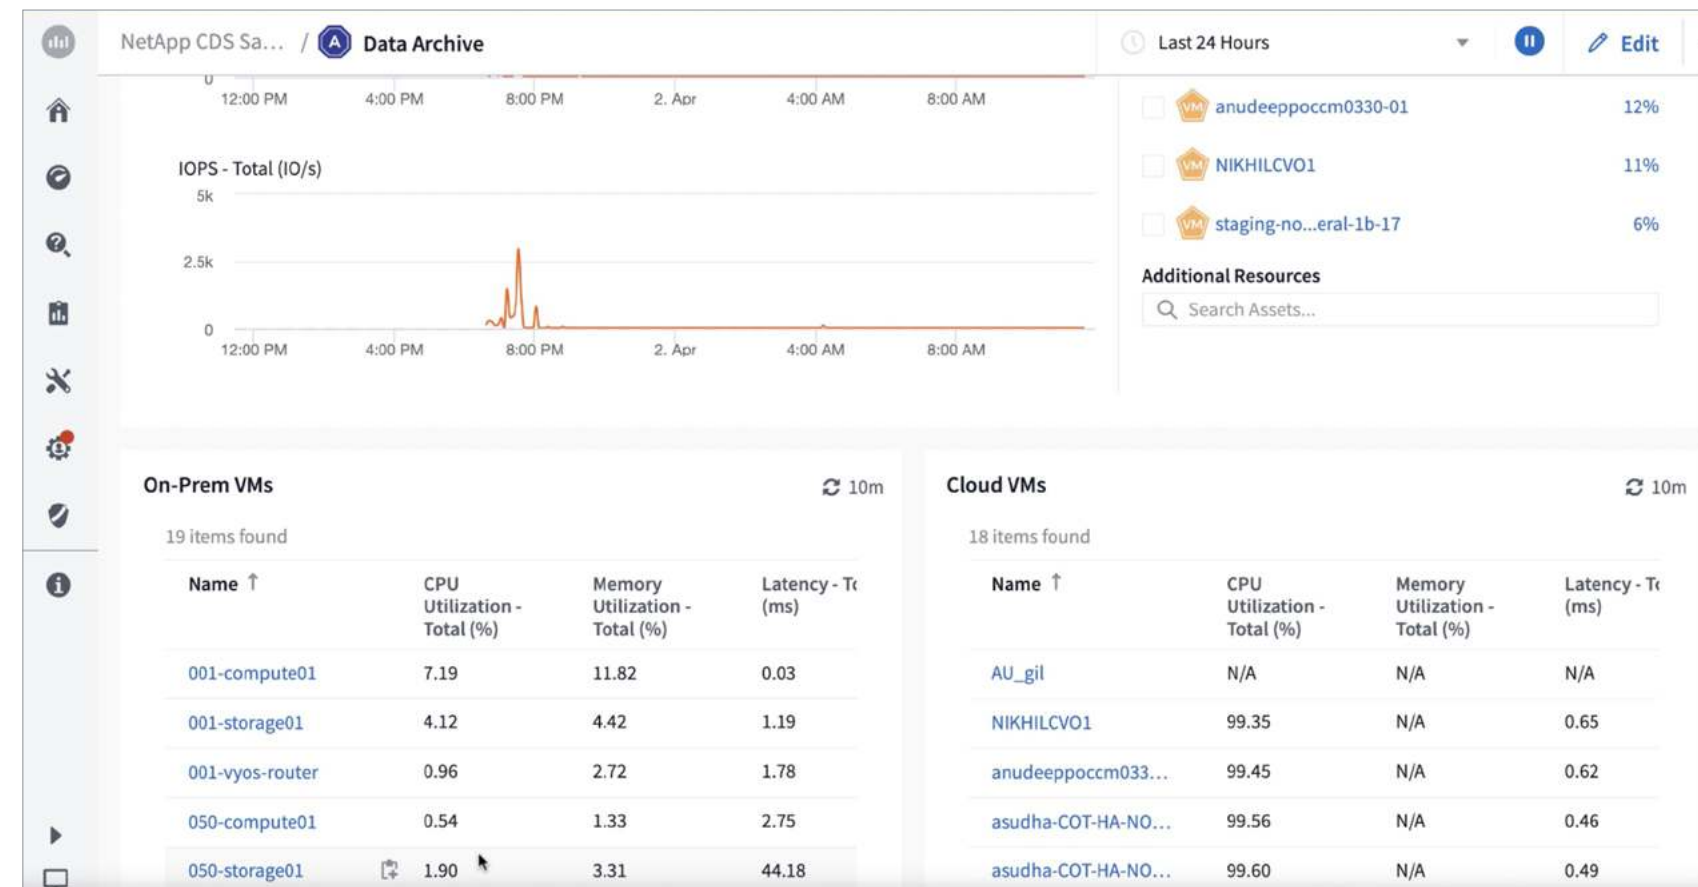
NetApp CDS Sa... / A Data Archive

Last 24 Hours

Edit

0

12:00 PM 4:00 PM 8:00 PM 2. Apr 4:00 AM 8:00 AM

IOPS - Total (IO/s)

5k

2.5k

0

12:00 PM 4:00 PM 8:00 PM 2. Apr 4:00 AM 8:00 AM

VM anudeeppoccm0330-01 12%

VM NIKHILCVO1 11%

VM staging-no...eral-1b-17 6%

Additional Resources

Search Assets...

On-Prem VMs

10m

19 items found

| Name ↑ | CPU Utilization - Total (%) | Memory Utilization - Total (%) | Latency - T (ms) |
|---|---|---|---|
| 001-compute01 | 7.19 | 11.82 | 0.03 |
| 001-storage01 | 4.12 | 4.42 | 1.19 |
| 001-vyos-router | 0.96 | 2.72 | 1.78 |
| 050-compute01 | 0.54 | 1.33 | 2.75 |
| 050-storage01 | 1.90 | 3.31 | 44.18 |

Cloud VMs

10m

18 items found

| Name ↑ | CPU Utilization - Total (%) | Memory Utilization - Total (%) | Latency - T (ms) |
|---|---|---|---|
| AU_gil | N/A | N/A | N/A |
| NIKHILCVO1 | 99.35 | N/A | 0.65 |
| anudeeppoccm033... | 99.45 | N/A | 0.62 |
| asudha-COT-HA-NO... | 99.56 | N/A | 0.46 |
| asudha-COT-HA-NO... | 99.60 | N/A | 0.49 |